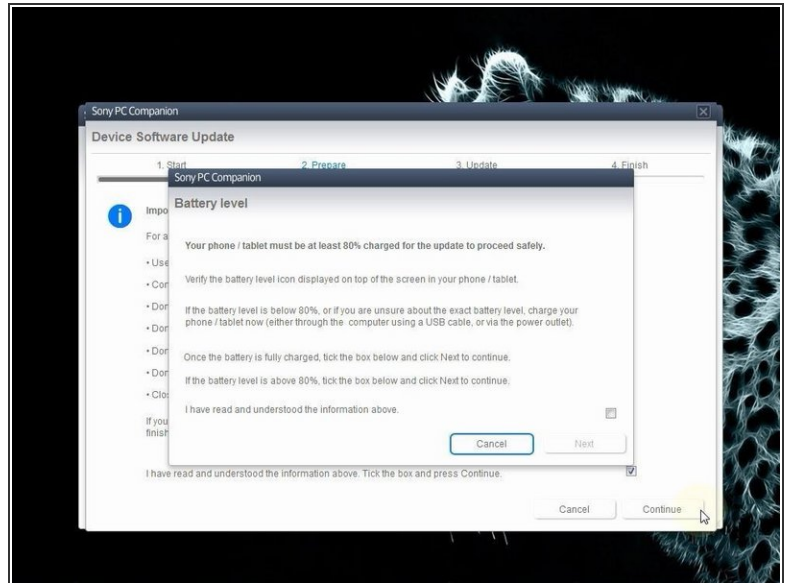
Sony PC Companion

Device Software Update

1. Start

2. Prepare

3. Update

4. Finish

Impo

For a

• Use

• Con

• Dor

• Dor

• Dor

• Dor

• Clo

If you

finish

Sony PC Companion

Battery level

Your phone / tablet must be at least 80% charged for the update to proceed safely.

Verify the battery level icon displayed on top of the screen in your phone / tablet.

If the battery level is below 80%, or if you are unsure about the exact battery level, charge your phone / tablet now (either through the computer using a USB cable, or via the power outlet).

Once the battery is fully charged, tick the box below and click Next to continue.

If the battery level is above 80%, tick the box below and click Next to continue.

I have read and understood the information above.

Cancel

Next

I have read and understood the information above. Tick the box and press Continue.

Cancel

Continue